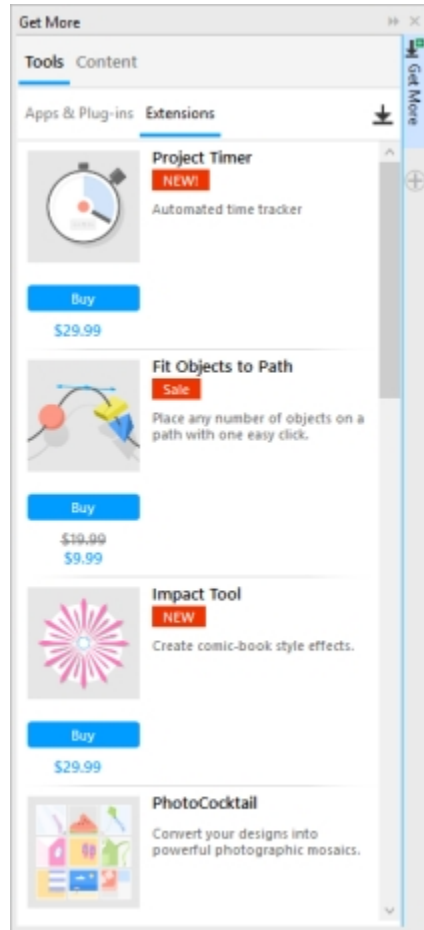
Get More

Get More

Tools Content

Apps & Plug-ins Extensions

Project Timer
NEW!
Automated time tracker

Buy
$29.99

Fit Objects to Path
Sale
Place any number of objects on a path with one easy click.

Buy
$19.99
$9.99

Impact Tool
NEW
Create comic-book style effects.

Buy
$29.99

PhotoCocktail
Convert your designs into powerful photographic mosaics.